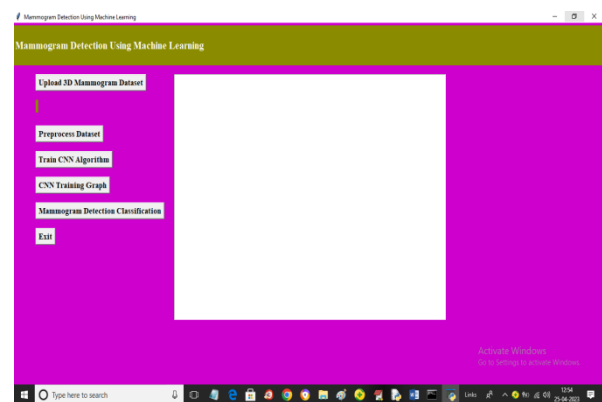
Mammogram Detection Using Machine Learning

Mammogram Detection Using Machine Learning

Upload 3D Mammogram Dataset

Preprocess Dataset

Train CNN Algorithm

CNN Training Graph

Mammogram Detection Classification

Exit

Activate Windows
Go to Settings to activate Windows.

Type here to search

Links

12:54
25-04-2023